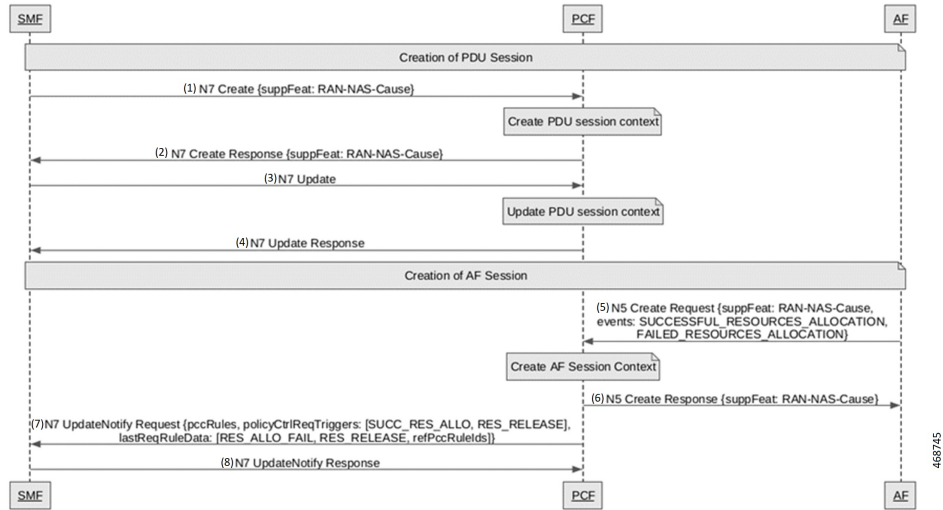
SMF

PCF

AF

Creation of PDU Session

(1) N7 Create {suppFeat: RAN-NAS-Cause}

Create PDU session context

(2) N7 Create Response {suppFeat: RAN-NAS-Cause}

(3) N7 Update

Update PDU session context

(4) N7 Update Response

Creation of AF Session

(5) N5 Create Request {suppFeat: RAN-NAS-Cause, events: SUCCESSFUL_RESOURCES_ALLOCATION, FAILED_RESOURCES_ALLOCATION}

Create AF Session Context

(6) N5 Create Response {suppFeat: RAN-NAS-Cause}

(7) N7 UpdateNotify Request {pccRules, policyCtrlReqTriggers: [SUCC_RES_ALLO, RES_RELEASE], lastReqRuleData: [RES_ALLO_FAIL, RES_RELEASE, refPccRuleIds]}

(8) N7 UpdateNotify Response

SMF

PCF

AF

468745